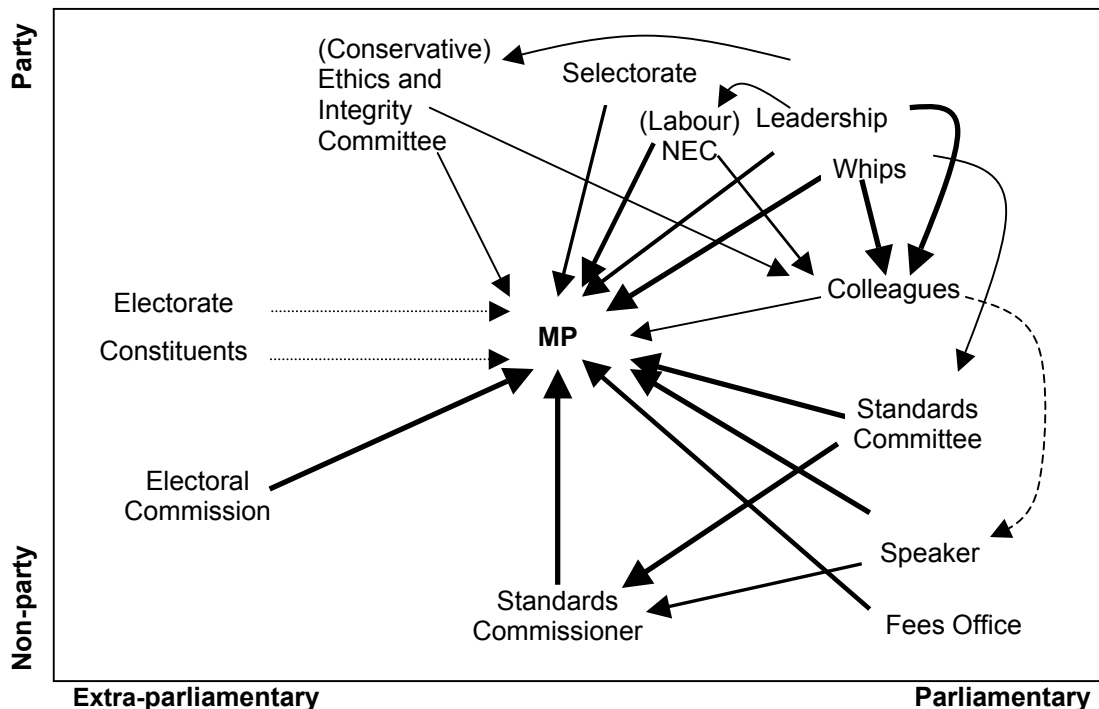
Party

(Conservative) Ethics and Integrity Committee

Selectorate

(Labour) NEC

Leadership

Whips

Colleagues

Electorate

Constituents

MP

Standards Committee

Electoral Commission

Speaker

Standards Commissioner

Fees Office

Non-party

Extra-parliamentary

Parliamentary